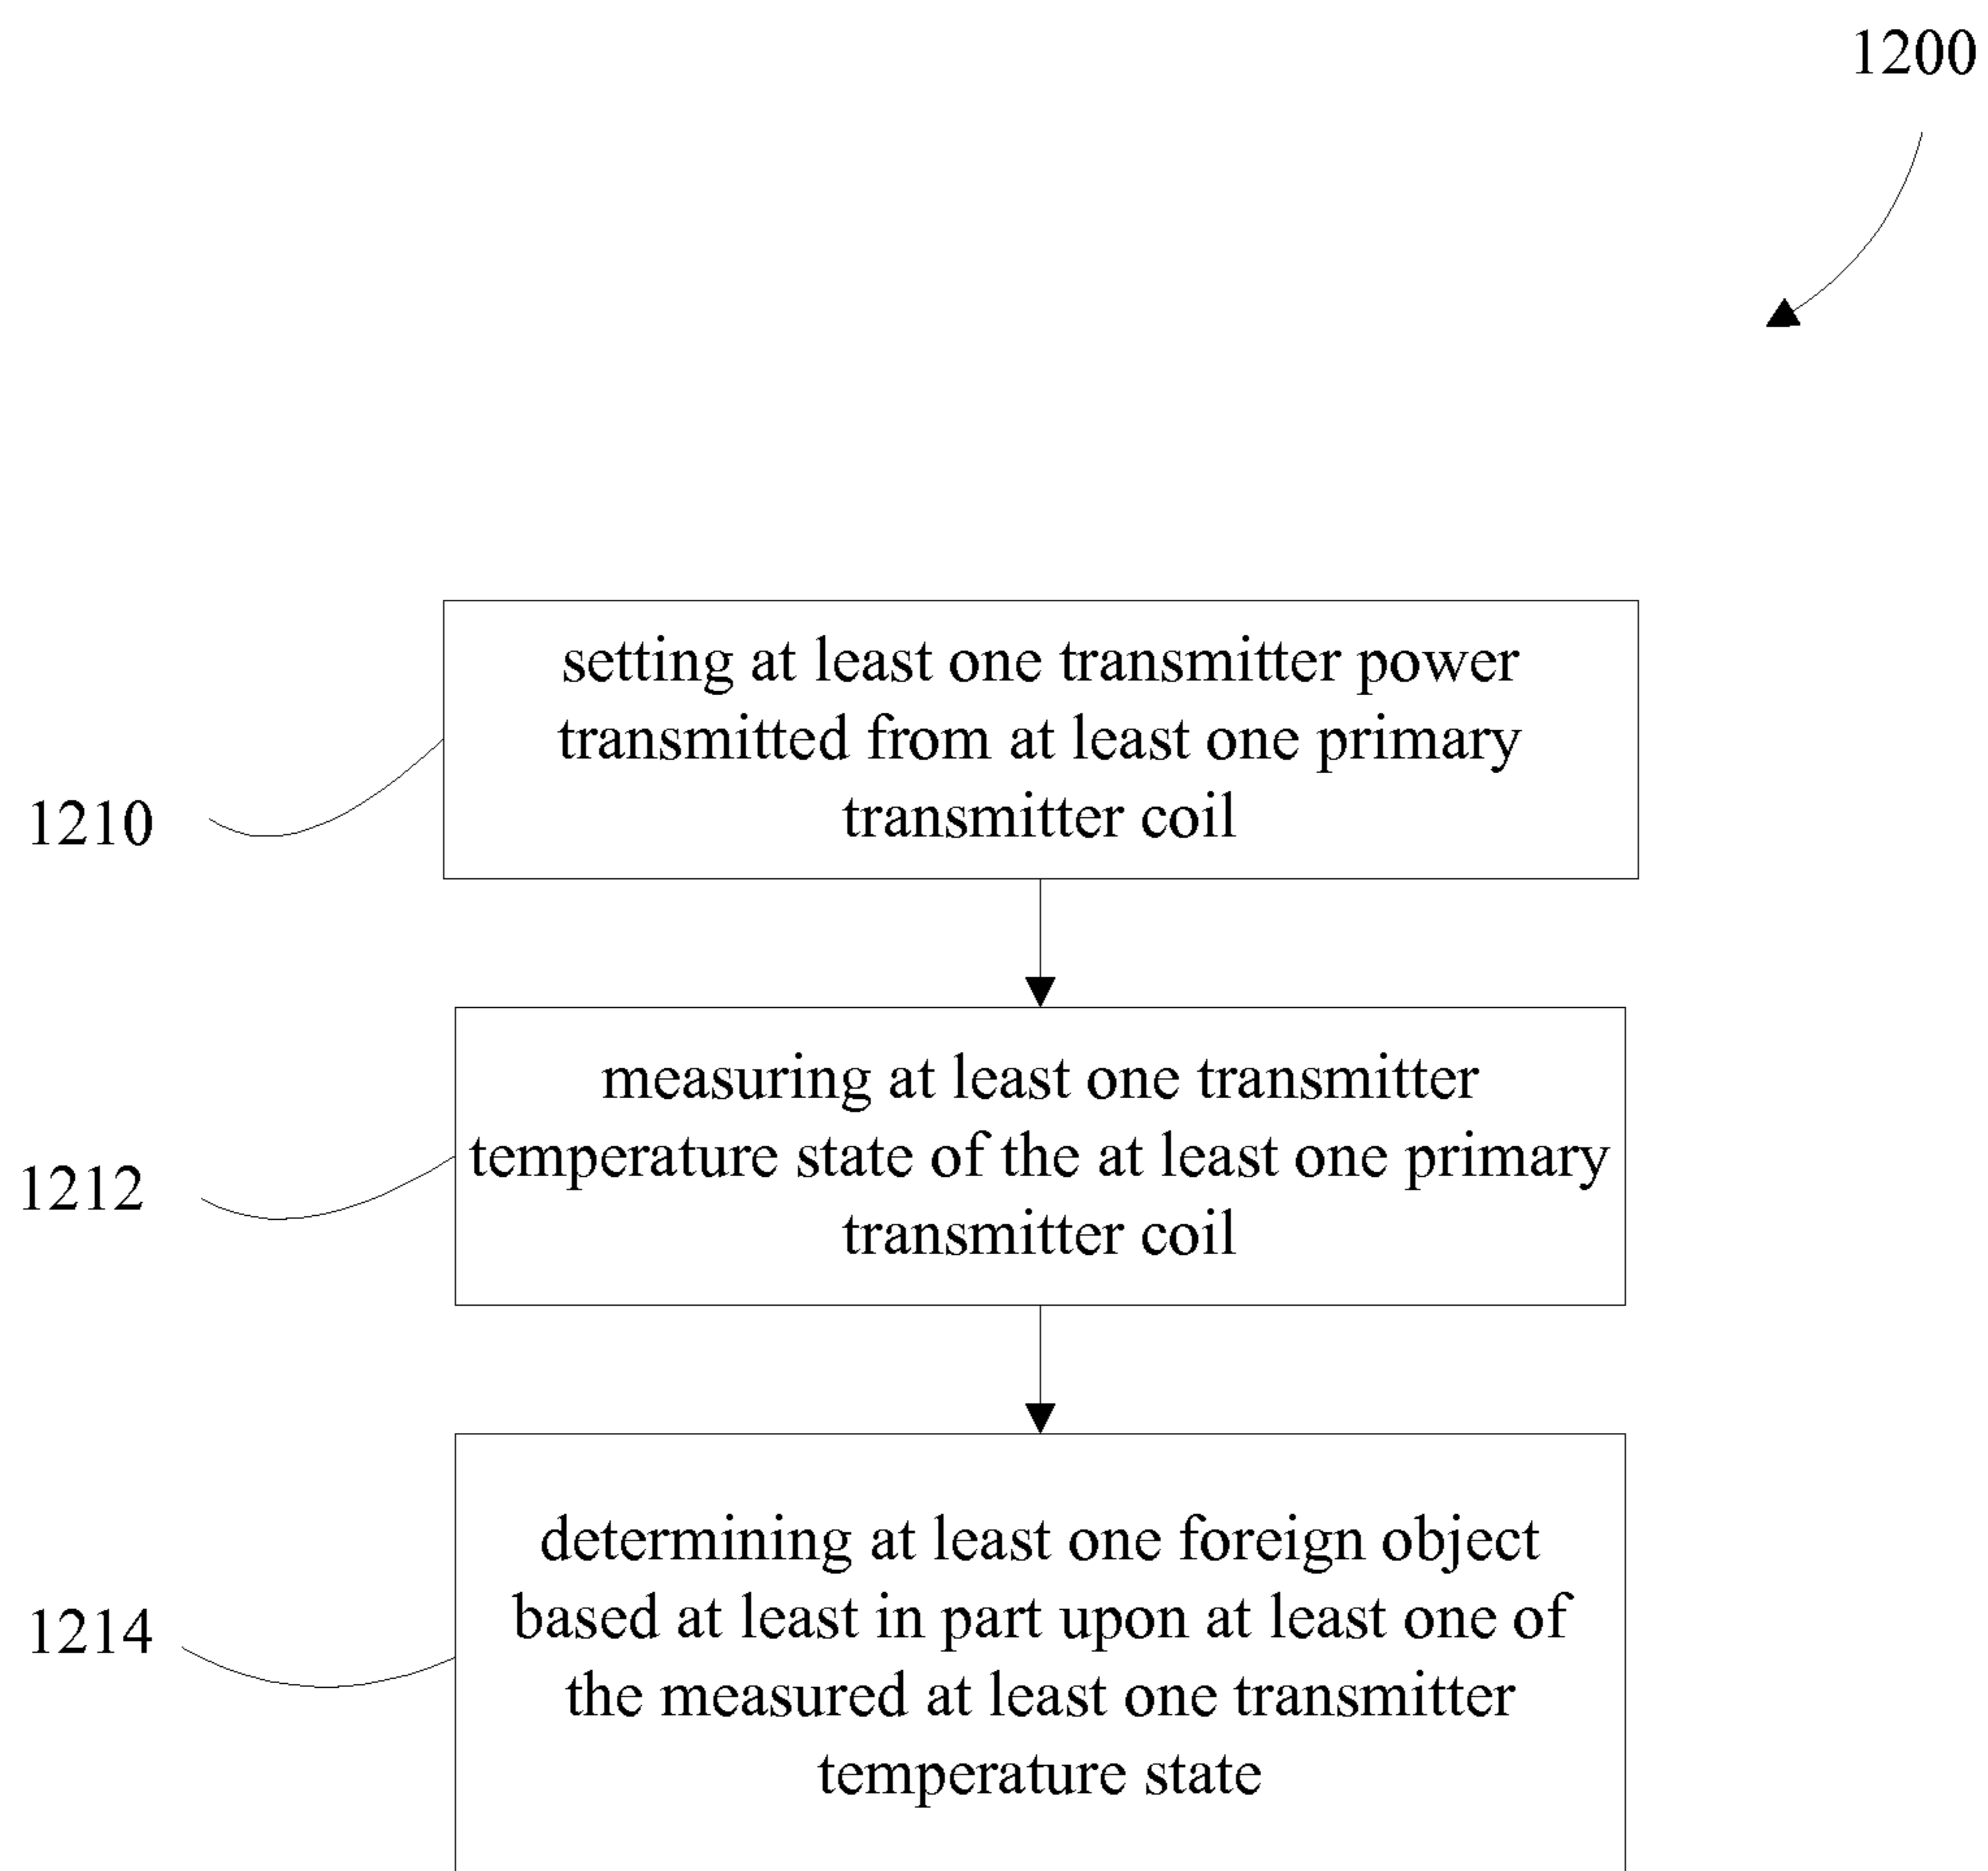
1200

1210

setting at least one transmitter power transmitted from at least one primary transmitter coil

1212

measuring at least one transmitter temperature state of the at least one primary transmitter coil

1214

determining at least one foreign object based at least in part upon at least one of the measured at least one transmitter temperature state